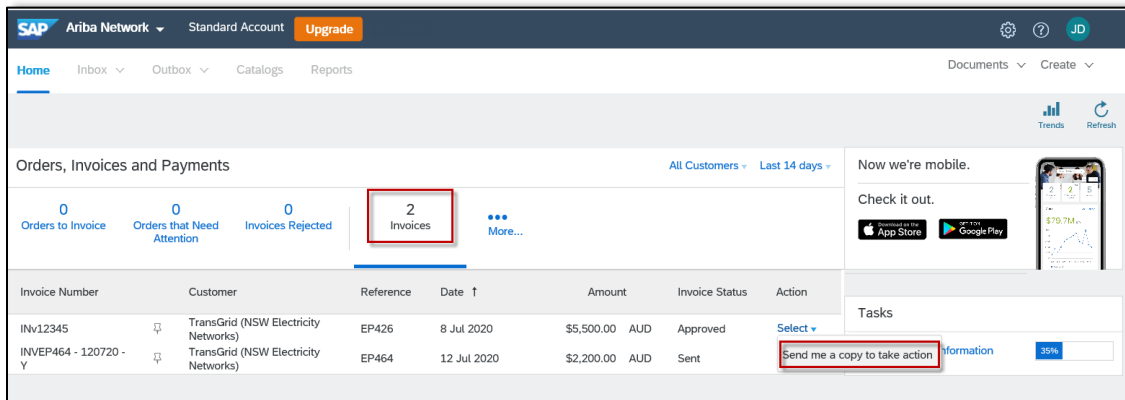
SAP Ariba Network Standard Account Upgrade

JD

Home Inbox Outbox Catalogs Reports

Documents Create

Trends Refresh

Orders, Invoices and Payments

All Customers Last 14 days

0 Orders to Invoice

0 Orders that Need Attention

0 Invoices Rejected

2 Invoices

More...

| Invoice Number | Customer | Reference | Date ↑ | Amount | Invoice Status | Action |
|---|---|---|---|---|---|---|
| INv12345 | TransGrid (NSW Electricity Networks) | EP426 | 8 Jul 2020 | $5,500.00 AUD | Approved | Select |
| INVEP464 - 120720 - Y | TransGrid (NSW Electricity Networks) | EP464 | 12 Jul 2020 | $2,200.00 AUD | Sent | |

Send me a copy to take action

Now we're mobile.

Check it out.

App Store

Google Play

$79.7M

Tasks

nformation

35%